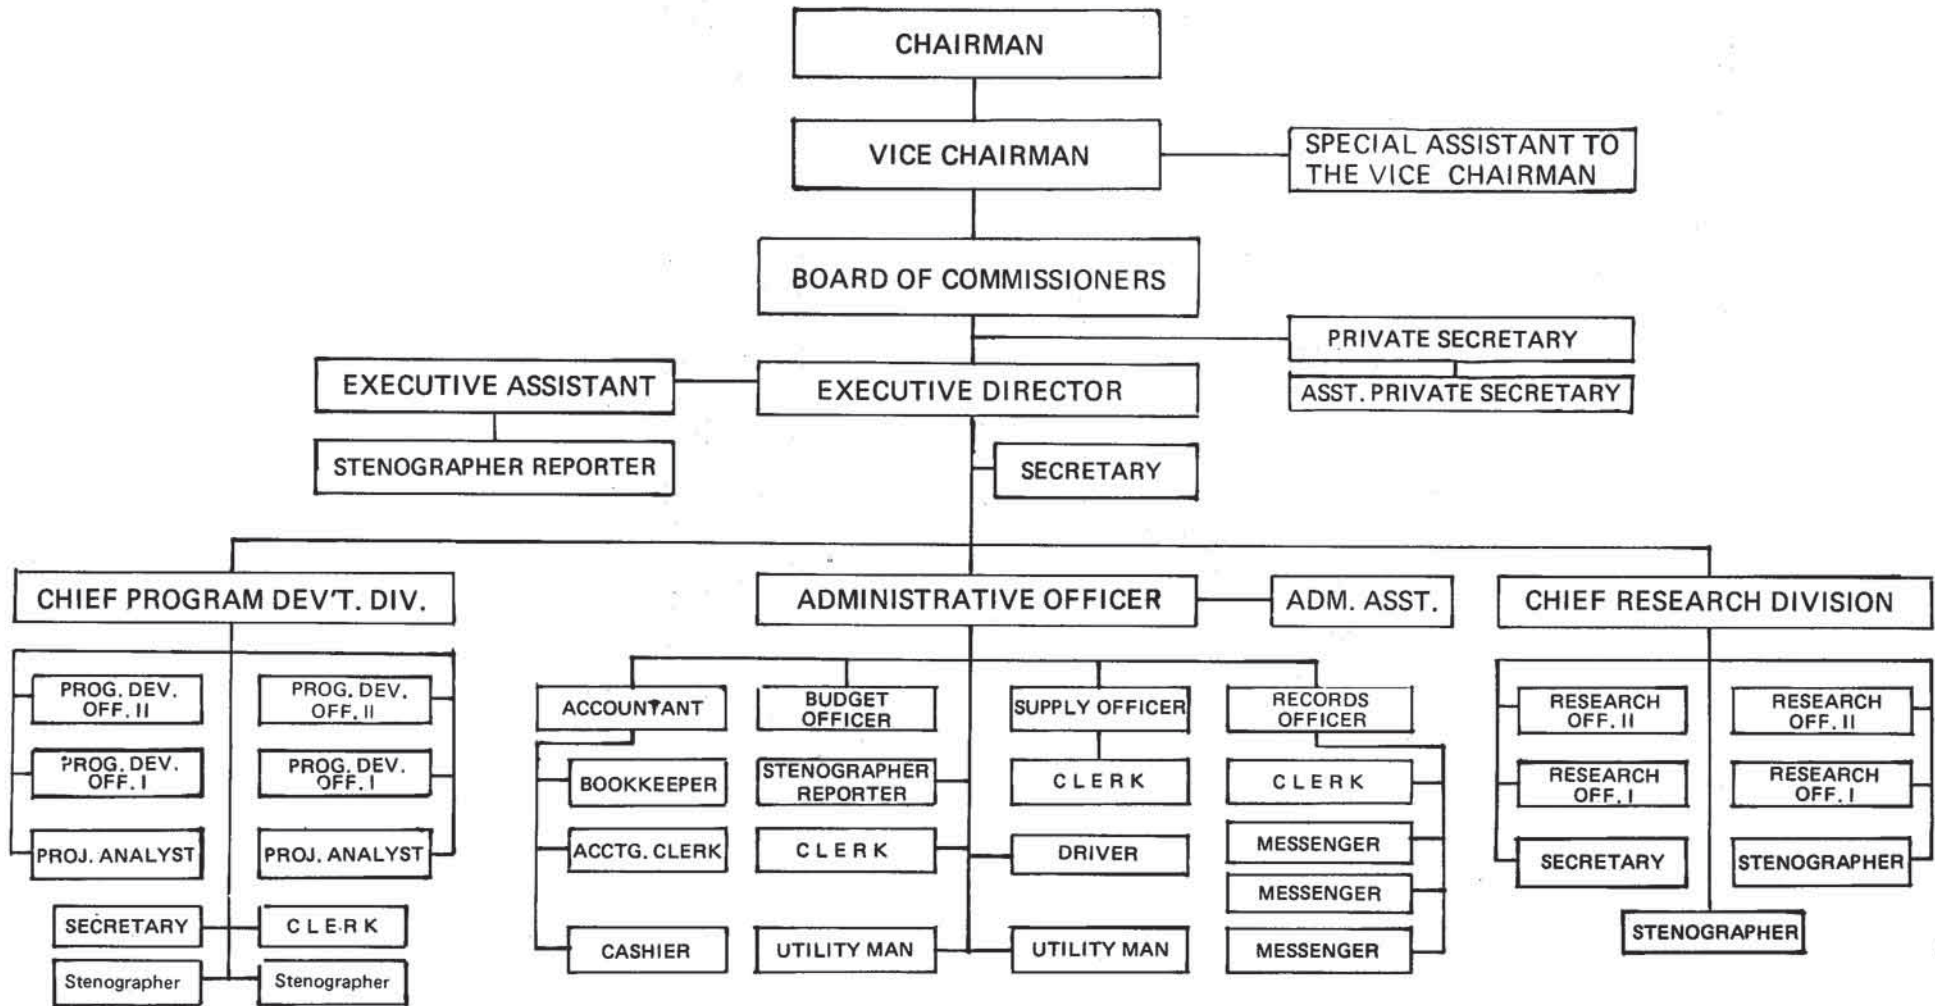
CHAIRMAN

VICE CHAIRMAN

SPECIAL ASSISTANT TO THE VICE CHAIRMAN

BOARD OF COMMISSIONERS

PRIVATE SECRETARY

ASST. PRIVATE SECRETARY

EXECUTIVE ASSISTANT

EXECUTIVE DIRECTOR

STENOGRAPHER REPORTER

SECRETARY

CHIEF PROGRAM DEV'T. DIV.

ADMINISTRATIVE OFFICER

ADM. ASST.

CHIEF RESEARCH DIVISION

PROG. DEV. OFF. II

PROG. DEV. OFF. II

PROG. DEV. OFF. I

PROG. DEV. OFF. I

PROJ. ANALYST

PROJ. ANALYST

SECRETARY

CLERK

Stenographer

Stenographer

ACCOUNTANT

BOOKKEEPER

ACCTG. CLERK

CASHIER

BUDGET OFFICER

STENOGRAPHER REPORTER

CLERK

UTILITY MAN

SUPPLY OFFICER

CLERK

DRIVER

UTILITY MAN

RECORDS OFFICER

CLERK

MESSENGER

MESSENGER

MESSENGER

RESEARCH OFF. II

RESEARCH OFF. I

SECRETARY

RESEARCH OFF. II

RESEARCH OFF. I

STENOGRAPHER

STENOGRAPHER